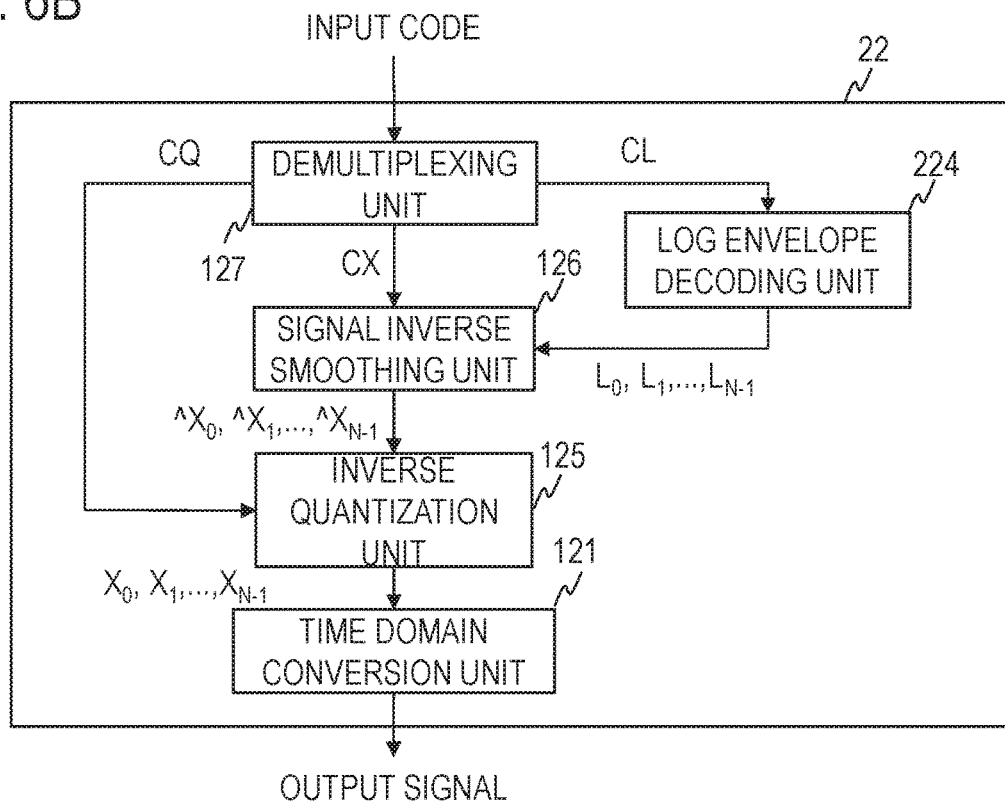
. 6B

INPUT CODE

22

CQ

DEMULTIPLEXING UNIT

CL

224

127

CX

LOG ENVELOPE DECODING UNIT

126

SIGNAL INVERSE SMOOTHING UNIT

$L_0, L_1, \ldots, L_{N-1}$

$\hat{}X_0, \hat{}X_1, \ldots, \hat{}X_{N-1}$

INVERSE QUANTIZATION UNIT

125

121

$X_0, X_1, \ldots, X_{N-1}$

TIME DOMAIN CONVERSION UNIT

OUTPUT SIGNAL